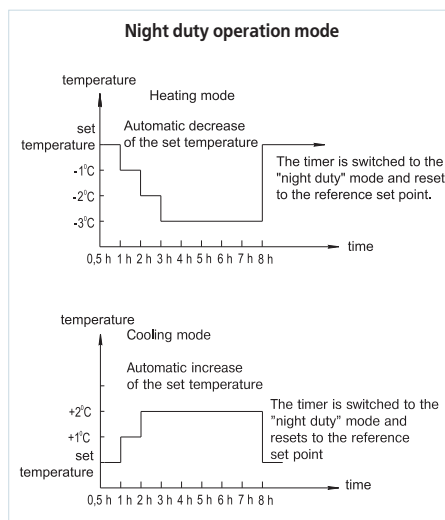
Night duty operation mode

temperature

Heating mode

set temperature

Automatic decrease of the set temperature

-1°C

-2°C

-3°C

The timer is switched to the "night duty" mode and reset to the reference set point.

time

0,5 h 1 h 2 h 3 h 4 h 5 h 6 h 7 h 8 h

temperature

Cooling mode

Automatic increase of the set temperature

+2°C

+1°C

set temperature

The timer is switched to the "night duty" mode and resets to the reference set point

time

0,5 h 1 h 2 h 3 h 4 h 5 h 6 h 7 h 8 h